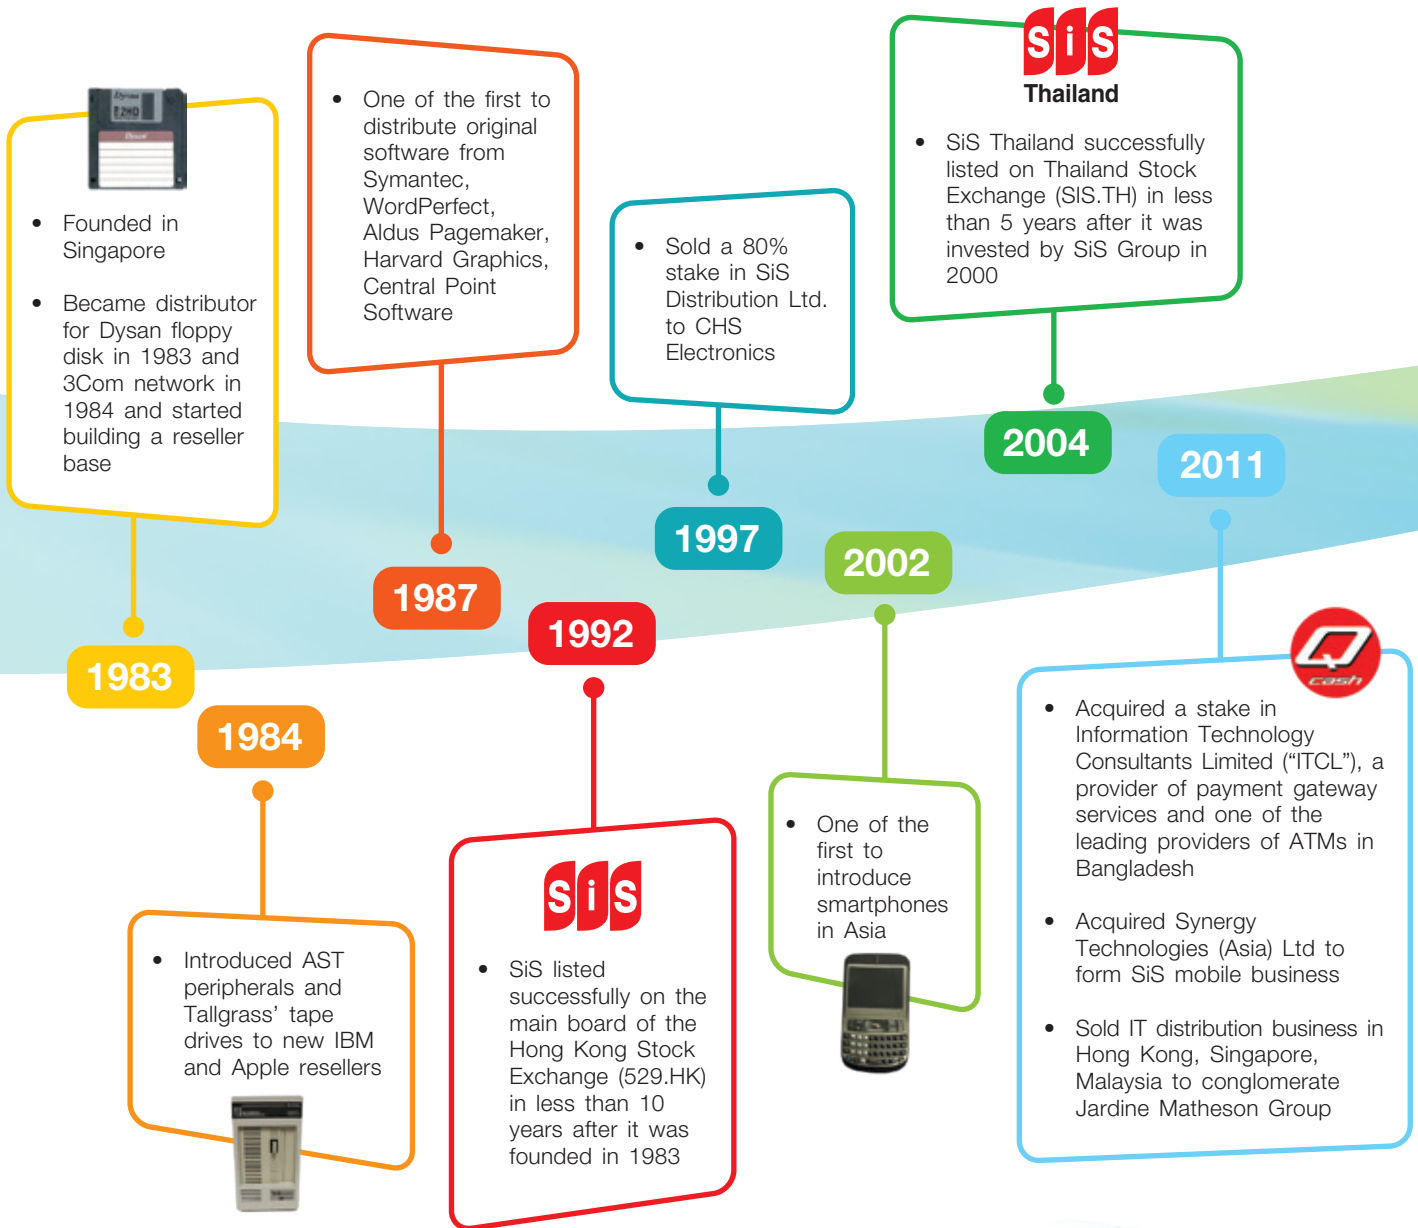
Dysan

2HD

- Founded in Singapore
- Became distributor for Dysan floppy disk in 1983 and 3Com network in 1984 and started building a reseller base

1983

1984

- Introduced AST peripherals and Tallgrass' tape drives to new IBM and Apple resellers

- One of the first to distribute original software from Symantec, WordPerfect, Aldus Pagemaker, Harvard Graphics, Central Point Software

1987

1992

SiS

- SiS listed successfully on the main board of the Hong Kong Stock Exchange (529.HK) in less than 10 years after it was founded in 1983

- Sold a 80% stake in SiS Distribution Ltd. to CHS Electronics

1997

2002

- One of the first to introduce smartphones in Asia

SiS

Thailand

- SiS Thailand successfully listed on Thailand Stock Exchange (SIS.TH) in less than 5 years after it was invested by SiS Group in 2000

2004

2011

cash

- Acquired a stake in Information Technology Consultants Limited ("ITCL"), a provider of payment gateway services and one of the leading providers of ATMs in Bangladesh
- Acquired Synergy Technologies (Asia) Ltd to form SiS mobile business
- Sold IT distribution business in Hong Kong, Singapore, Malaysia to conglomerate Jardine Matheson Group